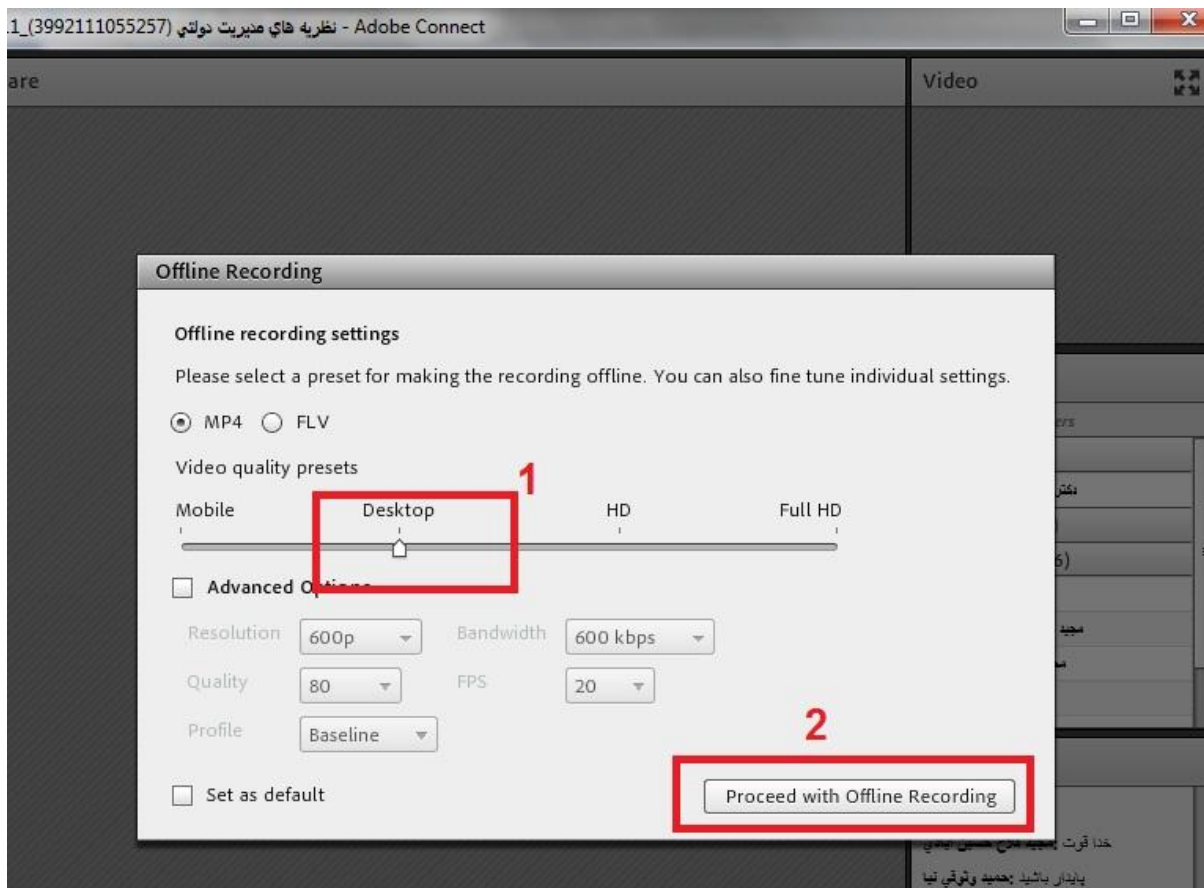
1_(3992111055257) نظريه هاي مديريت دولتي - Adobe Connect

are

Video

Offline Recording

Offline recording settings

Please select a preset for making the recording offline. You can also fine tune individual settings.

MP4 FLV

Video quality presets

1

Mobile Desktop HD Full HD

Advanced O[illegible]

Resolution 600p

Bandwidth 600 kbps

Quality 80

FPS 20

Profile Baseline

2

Set as default

Proceed with Offline Recording

ers

دكتر

6)

مجيد

خدا قوت :مجيد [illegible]

پايدار باشيد :حميد وثوقي نيا